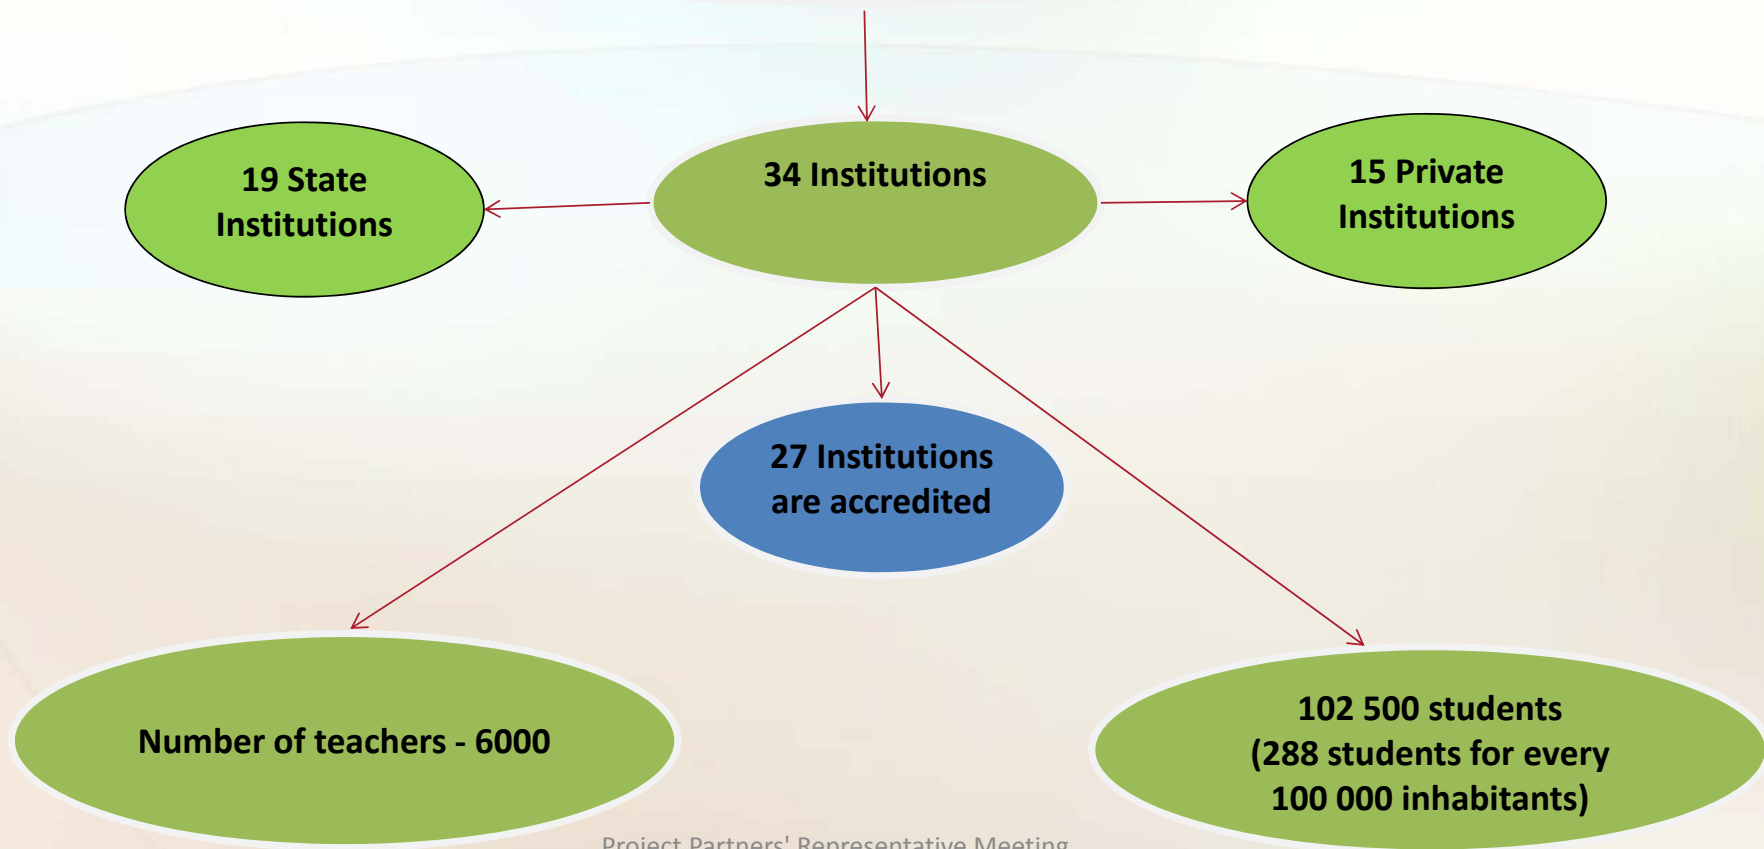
34 Institutions

19 State Institutions

15 Private Institutions

27 Institutions are accredited

Number of teachers - 6000

102 500 students (288 students for every 100 000 inhabitants)

Project Partners' Representative Meeting